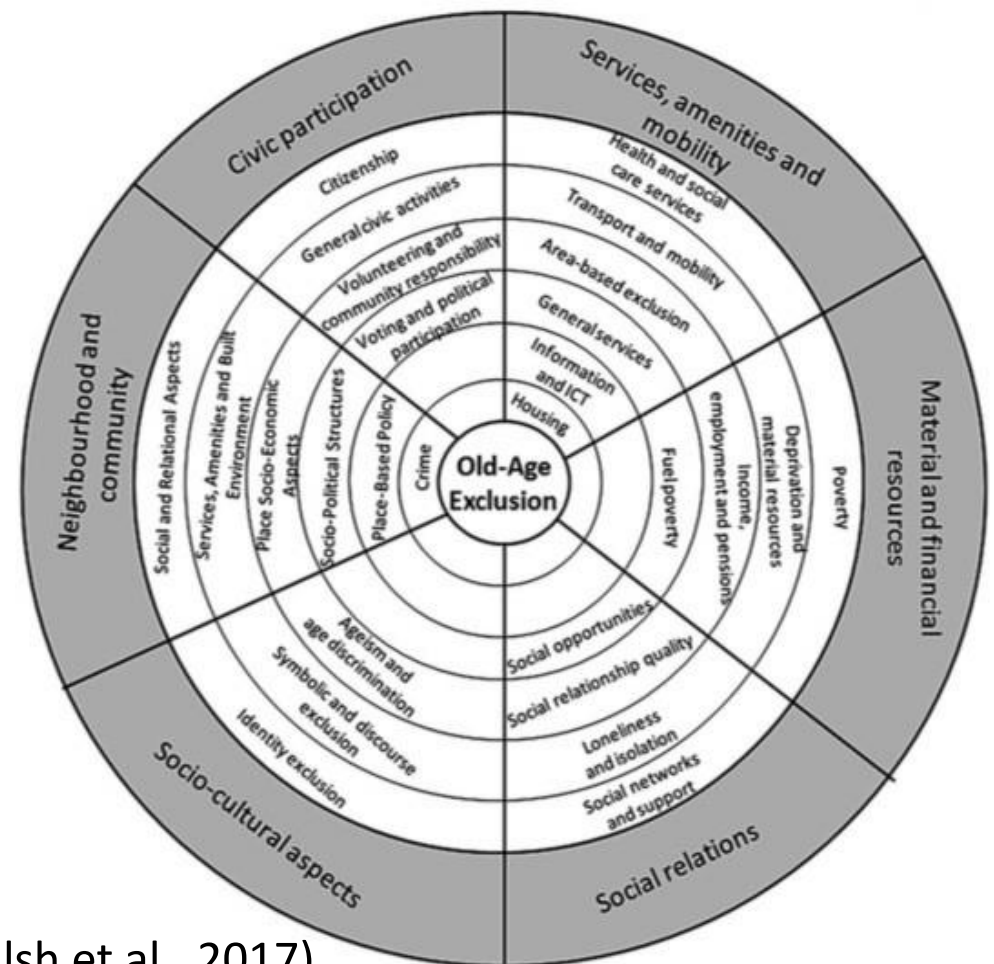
Civic participation

Citizenship

General civic activities

Volunteering and community responsibility

Voting and political participation

Services, amenities and mobility

Health and social care services

Transport and mobility

Area-based exclusion

General services

Information and ICT

Housing

Material and financial resources

Poverty

Deprivation and material resources

Income, employment and pensions

Fuel poverty

Social relations

Social opportunities

Social relationship quality

Loneliness and isolation

Social networks and support

Socio-cultural aspects

Ageism and age discrimination

Symbolic and discourse exclusion

Identity exclusion

Neighbourhood and community

Social and Relational Aspects

Services, Amenities and Built Environment

Place Socio-Economic Aspects

Socio-Political Structures

Place-Based Policy

Crime

Old-Age Exclusion

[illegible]lsh et al., 2017)